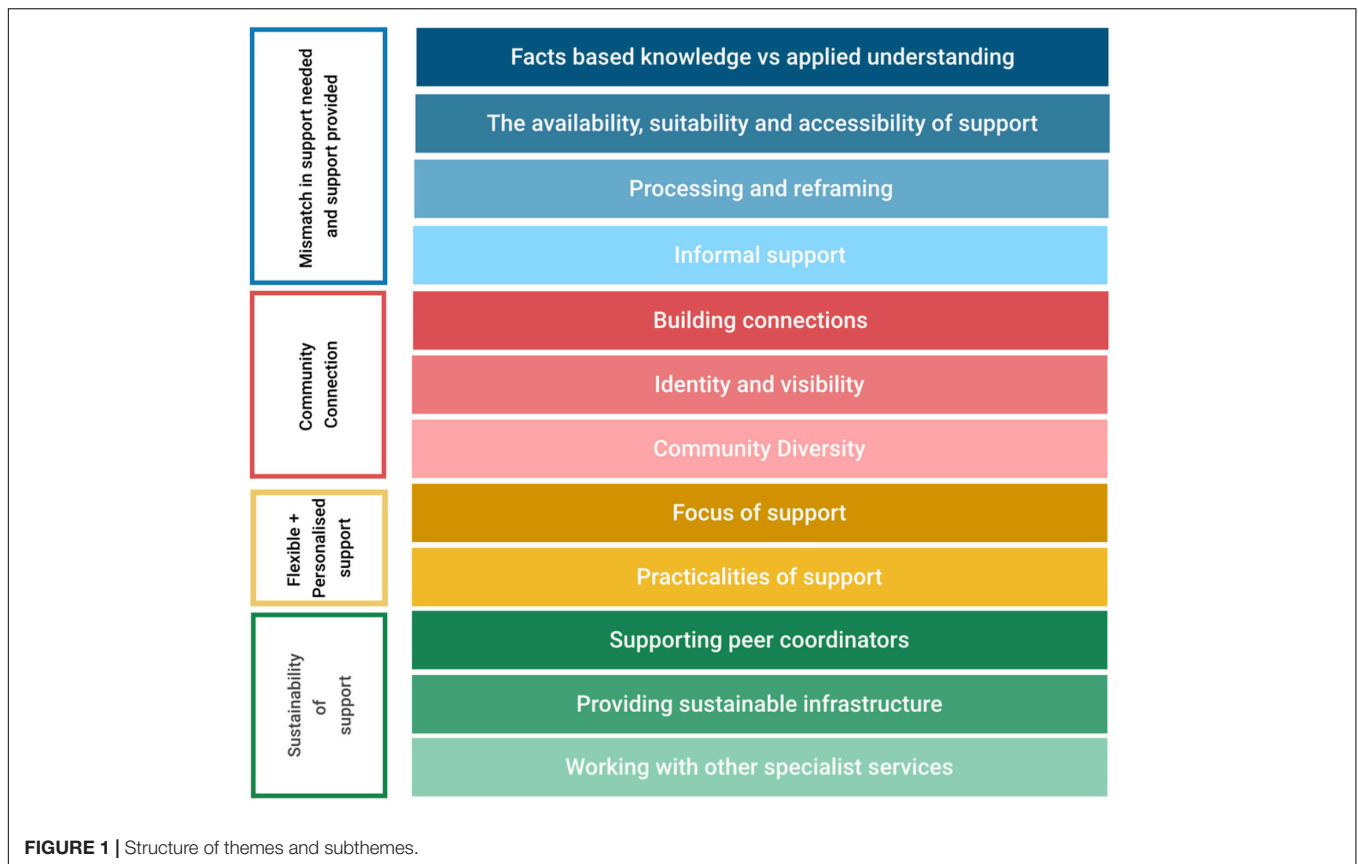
Mismatch in support needed and support provided

Facts based knowledge vs applied understanding

The availability, suitability and accessibility of support

Processing and reframing

Informal support

Community Connection

Building connections

Identity and visibility

Community Diversity

Flexible + Personalised support

Focus of support

Practicalities of support

Sustainability of support

Supporting peer coordinators

Providing sustainable infrastructure

Working with other specialist services

FIGURE 1 | Structure of themes and subthemes.